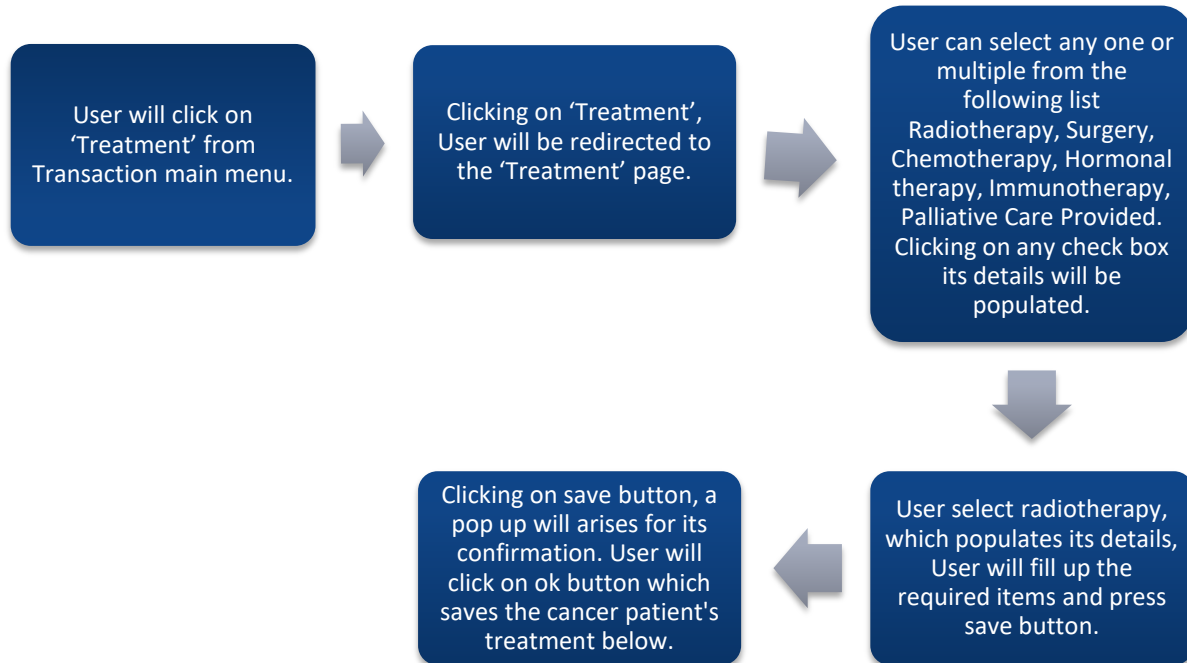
User will click on 'Treatment' from Transaction main menu.

Clicking on 'Treatment', User will be redirected to the 'Treatment' page.

User can select any one or multiple from the following list Radiotherapy, Surgery, Chemotherapy, Hormonal therapy, Immunotherapy, Palliative Care Provided. Clicking on any check box its details will be populated.

User select radiotherapy, which populates its details, User will fill up the required items and press save button.

Clicking on save button, a pop up will arises for its confirmation. User will click on ok button which saves the cancer patient's treatment below.